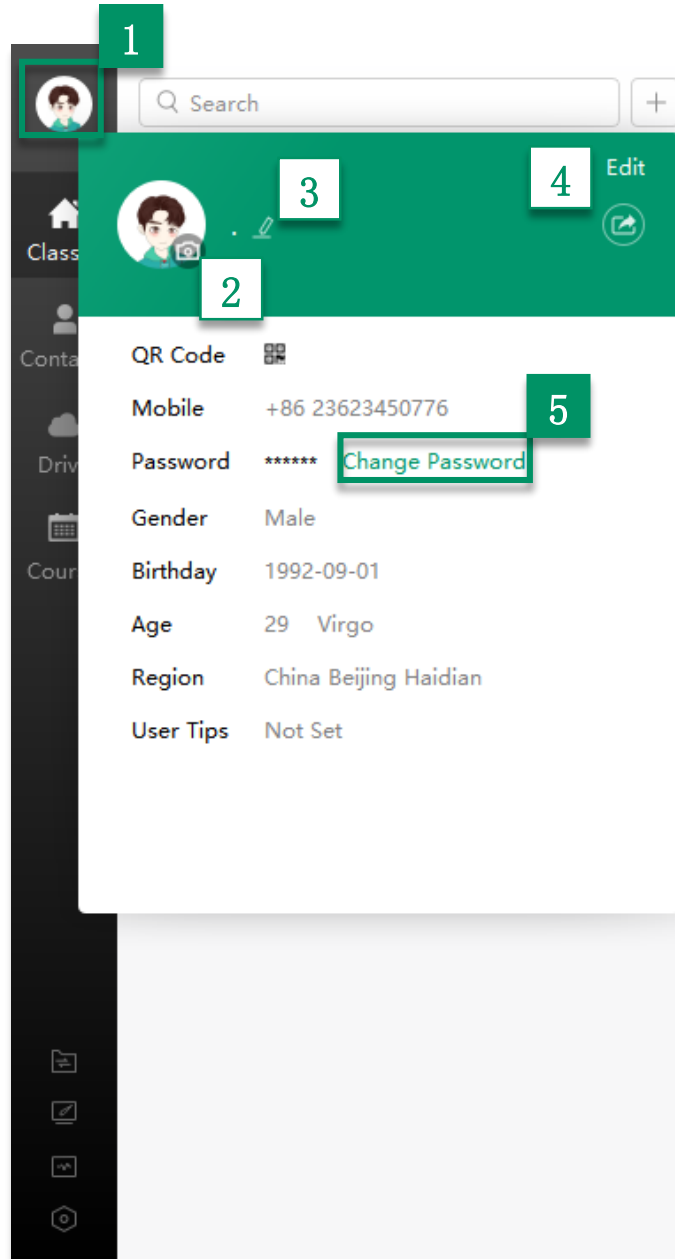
1

Search

+

3

4

Edit

Class

2

Conta

Driv

Cour

QR Code

Mobile +86 23623450776

5

Password ****** Change Password

Gender Male

Birthday 1992-09-01

Age 29 Virgo

Region China Beijing Haidian

User Tips Not Set